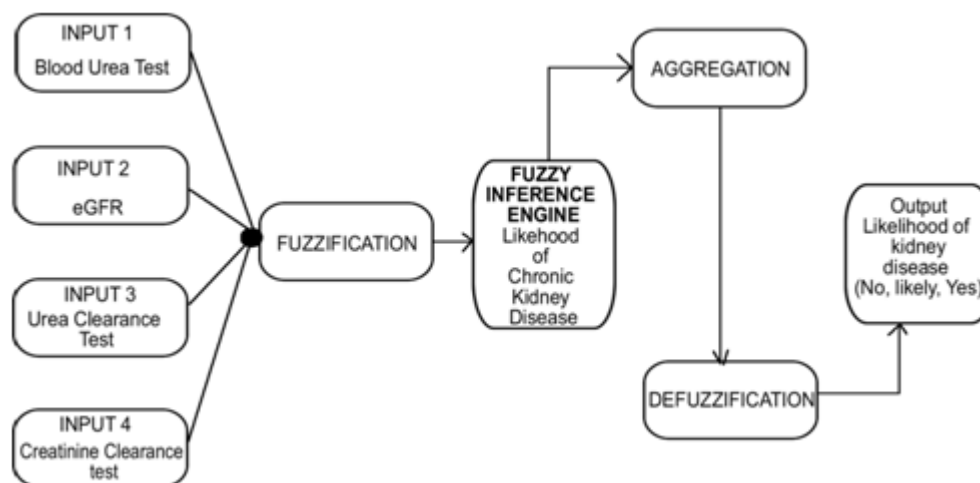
INPUT 1
Blood Urea Test

INPUT 2
eGFR

INPUT 3
Urea Clearance Test

INPUT 4
Creatinine Clearance test

FUZZIFICATION

FUZZY INFERENCE ENGINE
Likehood of Chronic Kidney Disease

AGGREGATION

DEFUZZIFICATION

Output
Likelihood of kidney disease
(No, likely, Yes)